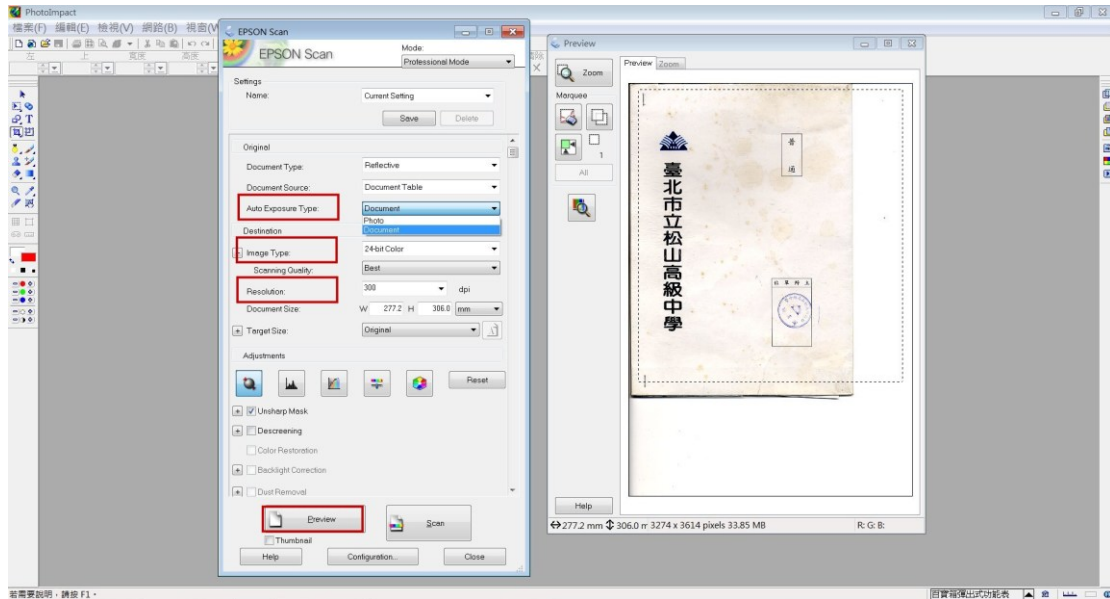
PhotoImpact
檔案(F) 編輯(E) 檢視(V) 網路(B) 視窗(W

EPSON Scan
EPSON Scan
Mode:
Professional Mode

Settings
Name: Current Setting
Save Delete

Original
Document Type: Reflective
Document Source: Document Table
Auto Exposure Type: Document
Photo
Document
Destination
Image Type: 24-bit Color
Scanning Quality: Best
Resolution: 300 dpi
Document Size: W 277.2 H 306.0 mm
Target Size: Original

Adjustments
Reset
Unsharp Mask
Descreening
Color Restoration
Backlight Correction
Dust Removal

Preview
Scan
Thumbnail
Help Configuration... Close

Preview
Preview Zoom
Zoom
Marquee
1
All

臺北市立松山高級中學

Help
277.2 mm 306.0 m 3274 x 3614 pixels 33.85 MB
R: G: B:

若需要說明，請按 F1。